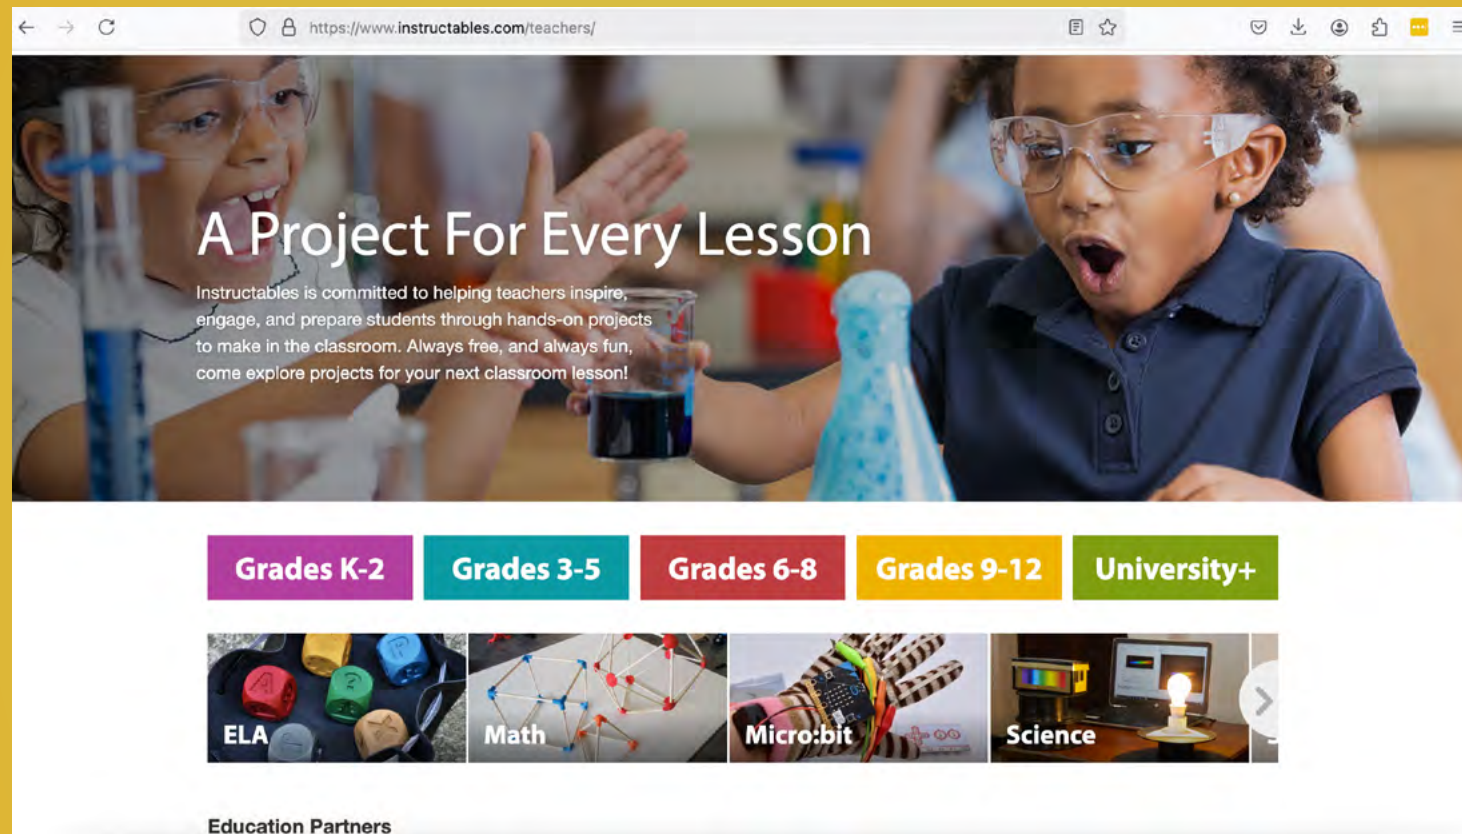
https://www.instructables.com/teachers/

A Project For Every Lesson

Instructables is committed to helping teachers inspire, engage, and prepare students through hands-on projects to make in the classroom. Always free, and always fun, come explore projects for your next classroom lesson!

Grades K-2
Grades 3-5
Grades 6-8
Grades 9-12
University+

ELA
Math
Micro:bit
Science

Education Partners